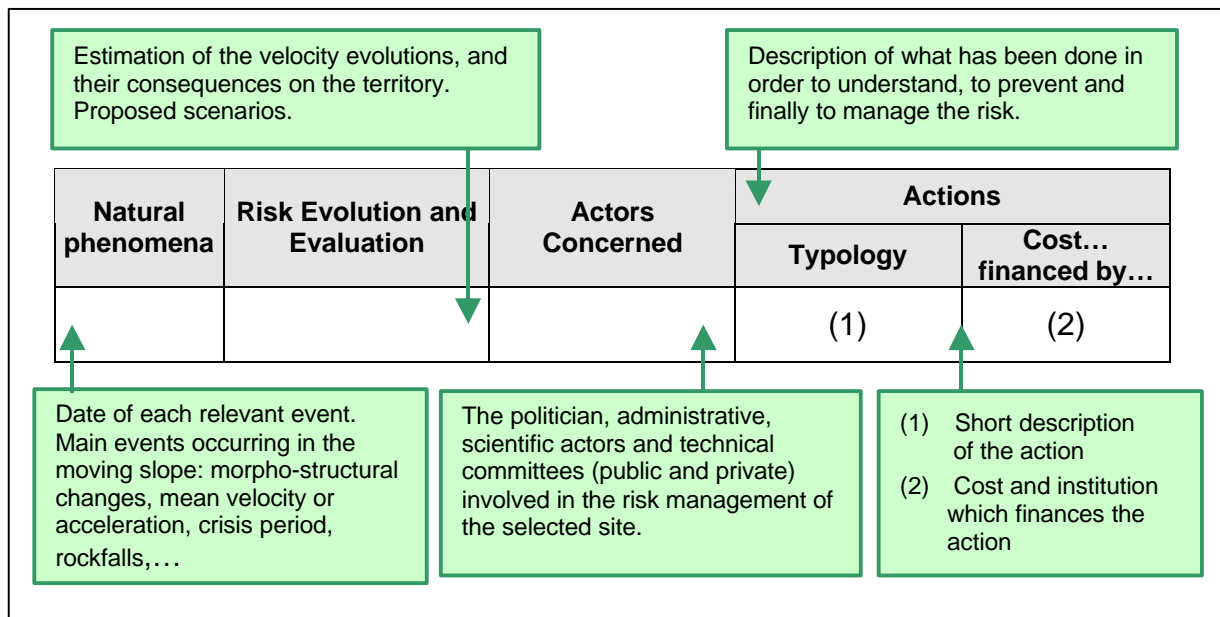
Estimation of the velocity evolutions, and their consequences on the territory. Proposed scenarios.

Description of what has been done in order to understand, to prevent and finally to manage the risk.

| Natural phenomena | Risk Evolution and Evaluation | Actors Concerned | Actions | |
|---|---|---|---|---|
| | | | Typology | Cost… financed by… |
| | | | (1) | (2) |

Date of each relevant event. Main events occurring in the moving slope: morpho-structural changes, mean velocity or acceleration, crisis period, rockfalls,…

The politician, administrative, scientific actors and technical committees (public and private) involved in the risk management of the selected site.

(1) Short description of the action

(2) Cost and institution which finances the action